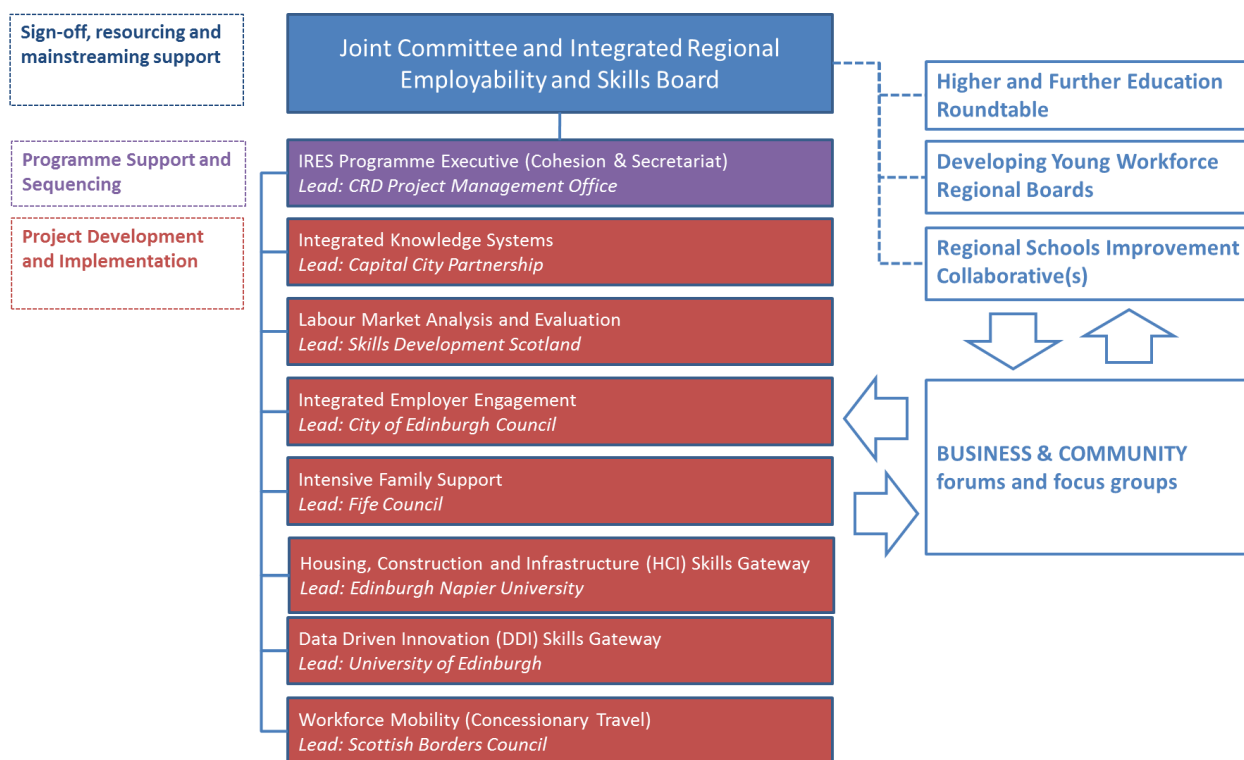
Sign-off, resourcing and mainstreaming support

Joint Committee and Integrated Regional Employability and Skills Board

Higher and Further Education Roundtable

Programme Support and Sequencing

IRES Programme Executive (Cohesion & Secretariat)
Lead: CRD Project Management Office

Developing Young Workforce Regional Boards

Project Development and Implementation

Integrated Knowledge Systems
Lead: Capital City Partnership

Regional Schools Improvement Collaborative(s)

Labour Market Analysis and Evaluation
Lead: Skills Development Scotland

Integrated Employer Engagement
Lead: City of Edinburgh Council

BUSINESS & COMMUNITY forums and focus groups

Intensive Family Support
Lead: Fife Council

Housing, Construction and Infrastructure (HCI) Skills Gateway
Lead: Edinburgh Napier University

Data Driven Innovation (DDI) Skills Gateway
Lead: University of Edinburgh

Workforce Mobility (Concessionary Travel)
Lead: Scottish Borders Council